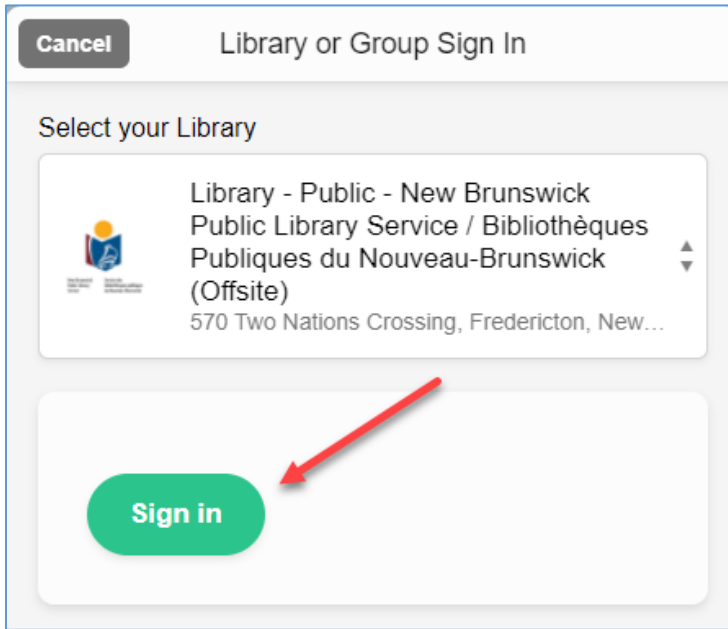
Cancel

Library or Group Sign In

Select your Library

Library - Public - New Brunswick Public Library Service / Bibliothèques Publiques du Nouveau-Brunswick (Offsite)
570 Two Nations Crossing, Fredericton, New...

Sign in